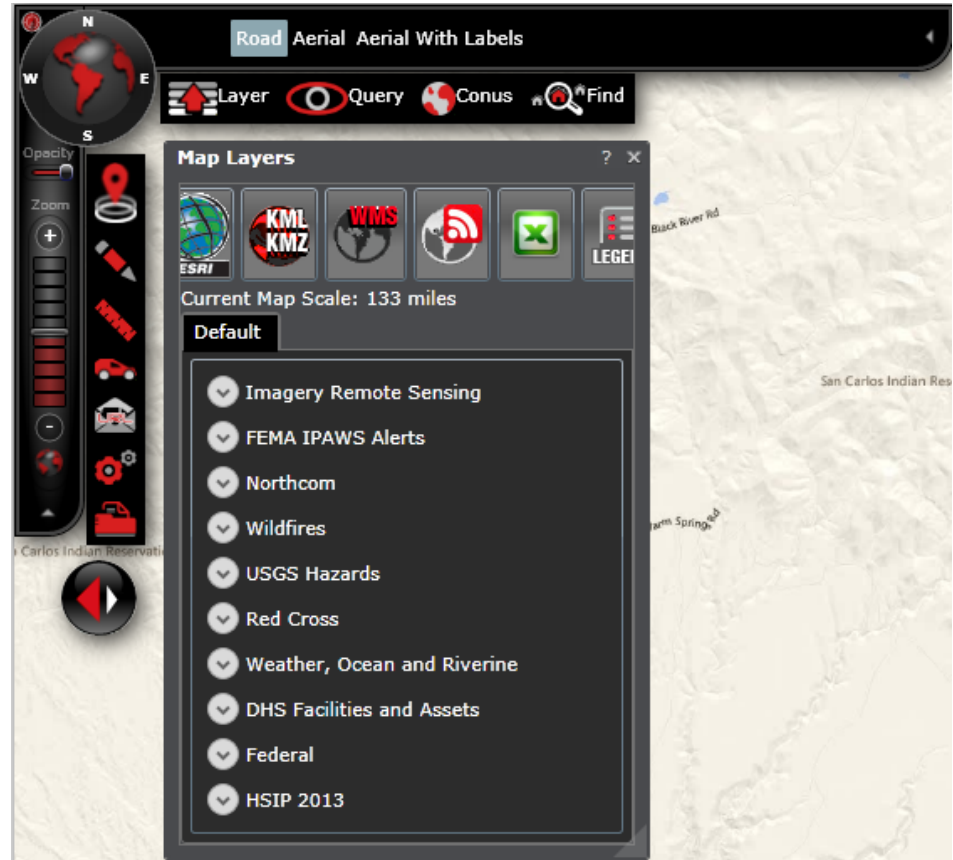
N
W
E
S
Road Aerial Aerial With Labels

Layer Query Conus Find

Opacity
Zoom
+
-

Map Layers ? ×

ESRI
KML KMZ
WMS
LEGE

Current Map Scale: 133 miles

Default

Imagery Remote Sensing
FEMA IPAWS Alerts
Northcom
Wildfires
USGS Hazards
Red Cross
Weather, Ocean and Riverine
DHS Facilities and Assets
Federal
HSIP 2013

Black River Rd
San Carlos Indian Res
Warm Springs Rd
Carlos Indian Reservatio